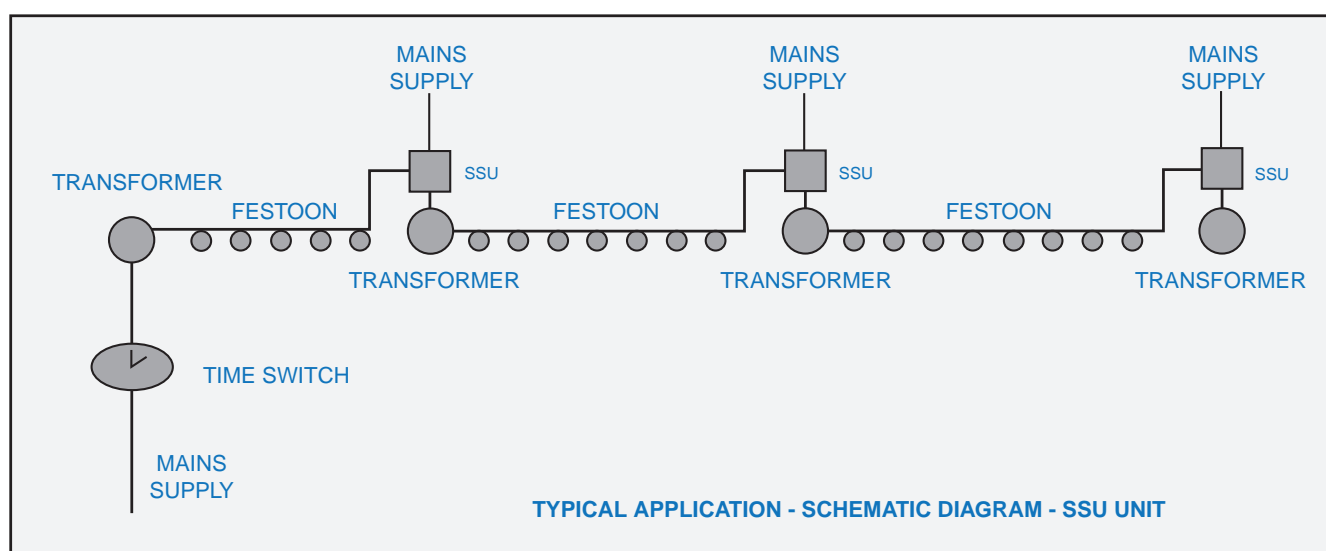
MAINS SUPPLY

MAINS SUPPLY

MAINS SUPPLY

TRANSFORMER

SSU

SSU

SSU

FESTOON

FESTOON

FESTOON

TRANSFORMER

TRANSFORMER

TRANSFORMER

TIME SWITCH

MAINS SUPPLY

TYPICAL APPLICATION - SCHEMATIC DIAGRAM - SSU UNIT